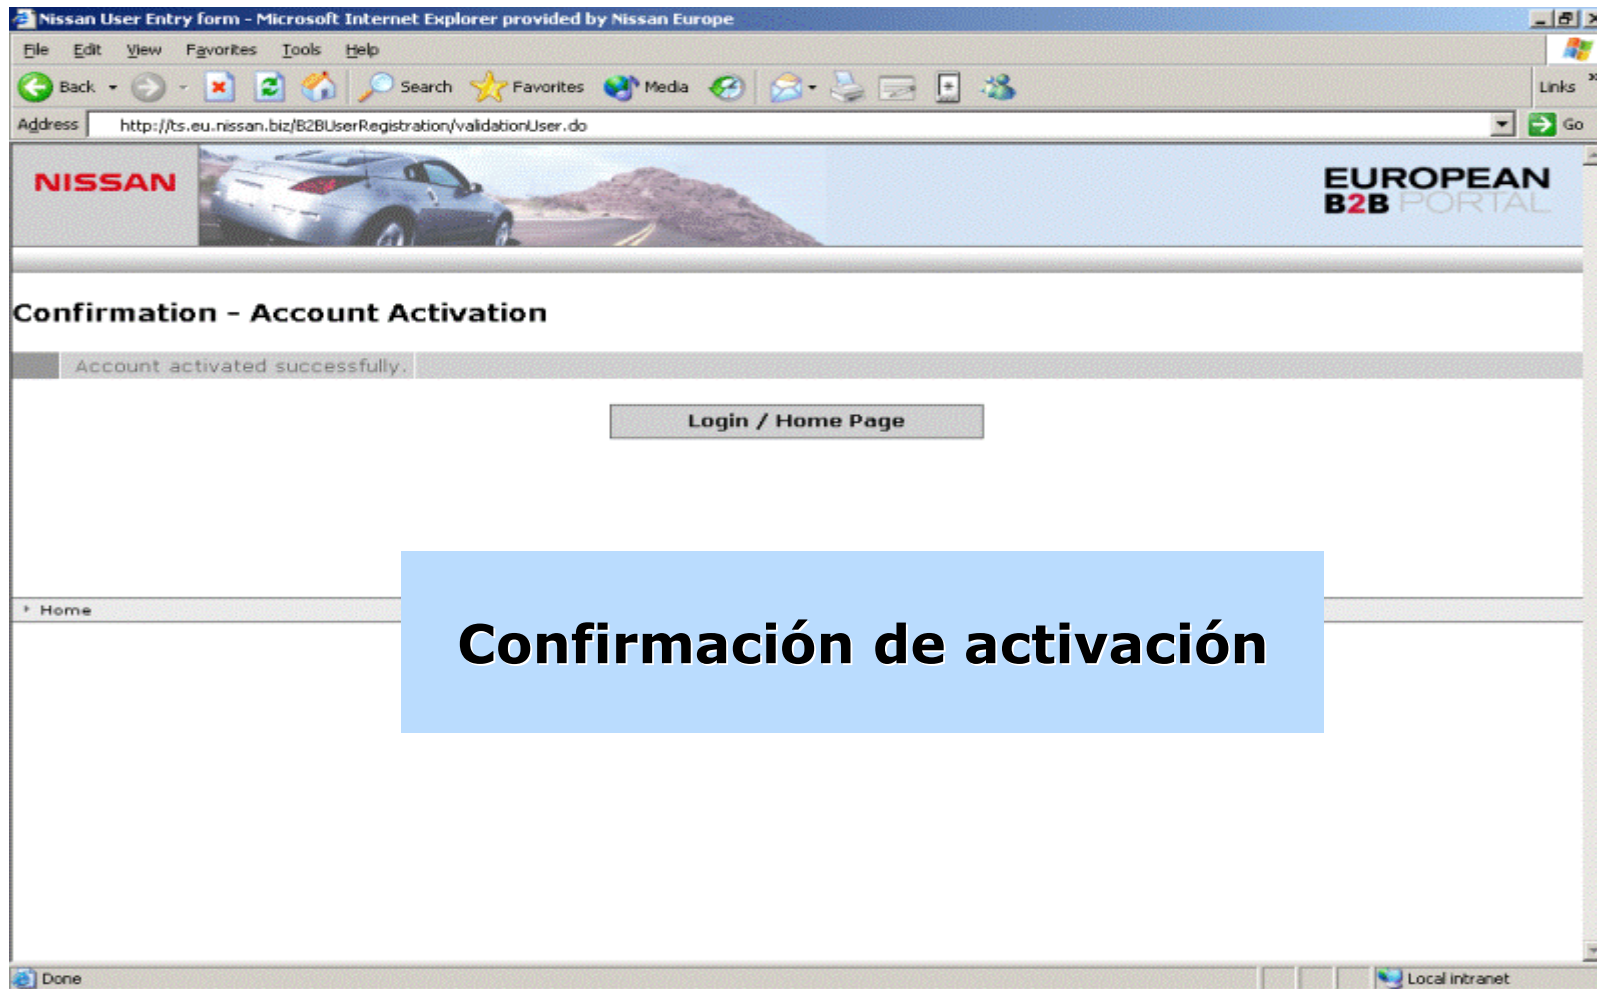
Nissan User Entry form - Microsoft Internet Explorer provided by Nissan Europe

File Edit View Favorites Tools Help

Back Search Favorites Media Links

Address http://ts.eu.nissan.biz/B2BUserRegistration/validationUser.do Go

NISSAN

EUROPEAN B2B PORTAL

Confirmation - Account Activation

Account activated successfully.

Login / Home Page

Home

Confirmación de activación

Done Local intranet